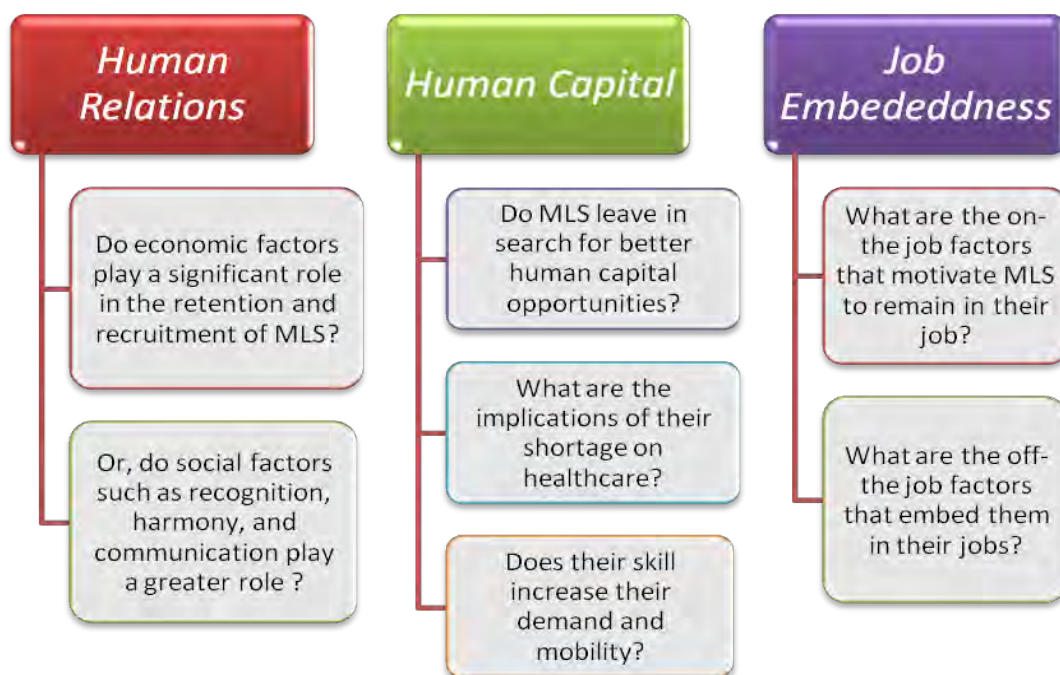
Human Relations

Do economic factors play a significant role in the retention and recruitment of MLS?

Or, do social factors such as recognition, harmony, and communication play a greater role ?

Human Capital

Do MLS leave in search for better human capital opportunities?

What are the implications of their shortage on healthcare?

Does their skill increase their demand and mobility?

Job Embededdness

What are the on-the job factors that motivate MLS to remain in their job?

What are the off-the job factors that embed them in their jobs?